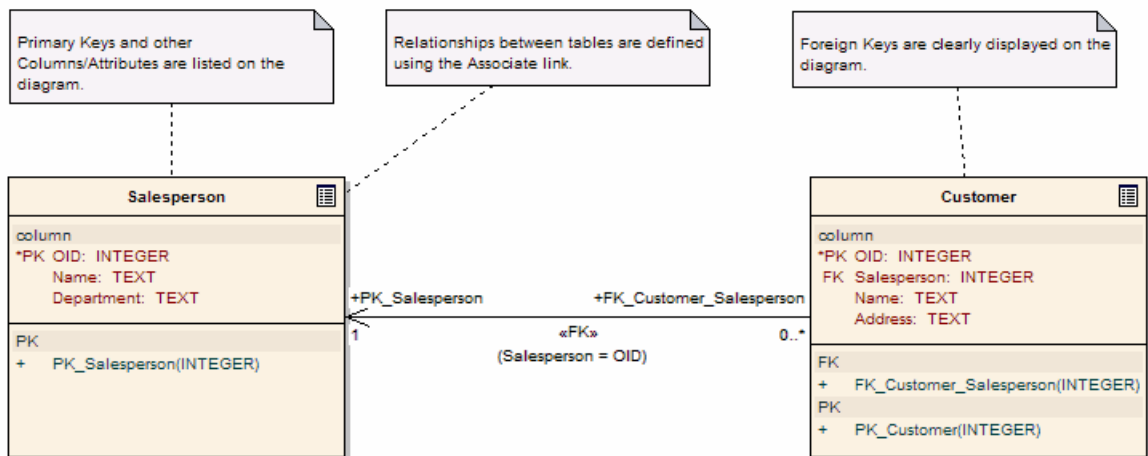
Primary Keys and other Columns/Attributes are listed on the diagram.

Relationships between tables are defined using the Associate link.

Foreign Keys are clearly displayed on the diagram.

Salesperson

column
*PK OID: INTEGER
Name: TEXT
Department: TEXT

PK
+ PK_Salesperson(INTEGER)

+PK_Salesperson
1

+FK_Customer_Salesperson
0..*

«FK»
(Salesperson = OID)

Customer

column
*PK OID: INTEGER
FK Salesperson: INTEGER
Name: TEXT
Address: TEXT

FK
+ FK_Customer_Salesperson(INTEGER)
PK
+ PK_Customer(INTEGER)